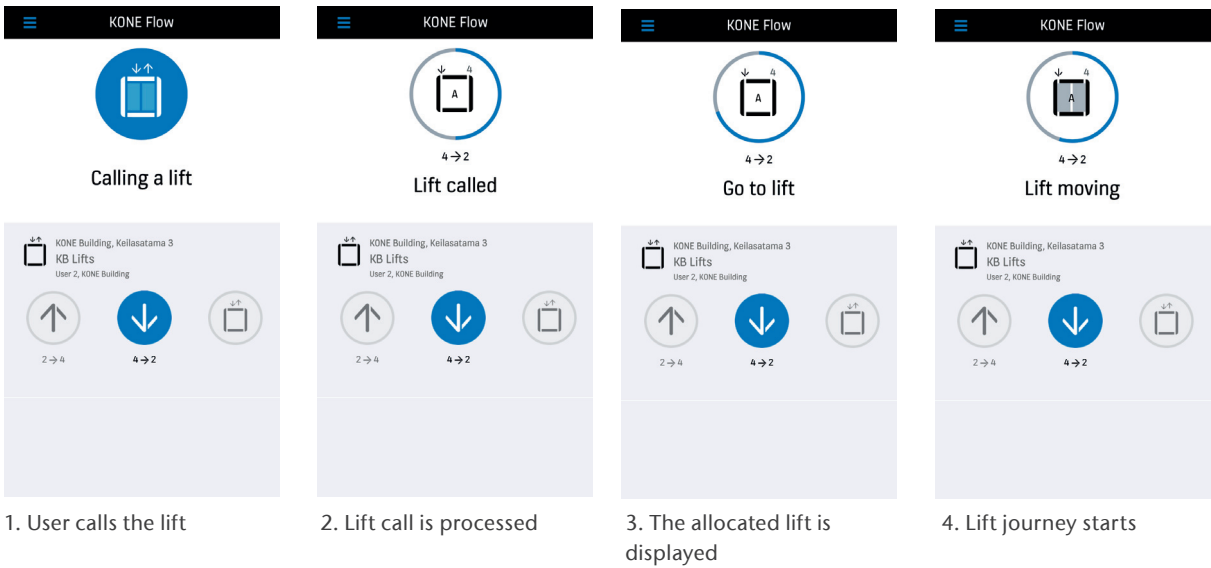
KONE Flow

Calling a lift

KONE Building, Keilasatama 3
KB Lifts
User 2, KONE Building

2 → 4

4 → 2

1. User calls the lift

KONE Flow

A
4

4 → 2

Lift called

KONE Building, Keilasatama 3
KB Lifts
User 2, KONE Building

2 → 4

4 → 2

2. Lift call is processed

KONE Flow

A
4

4 → 2

Go to lift

KONE Building, Keilasatama 3
KB Lifts
User 2, KONE Building

2 → 4

4 → 2

3. The allocated lift is displayed

KONE Flow

A
4

4 → 2

Lift moving

KONE Building, Keilasatama 3
KB Lifts
User 2, KONE Building

2 → 4

4 → 2

4. Lift journey starts